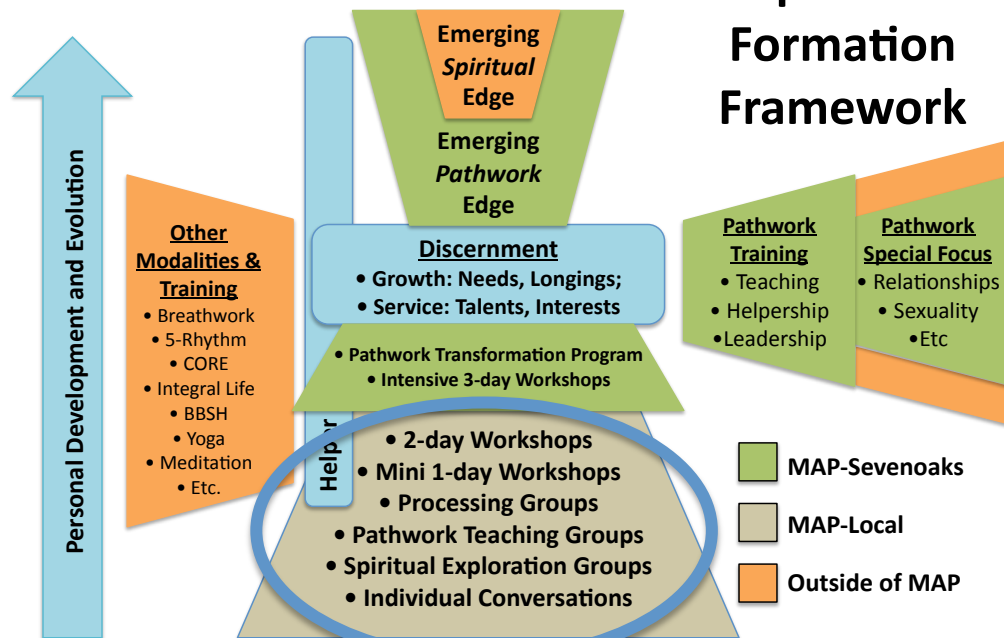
Formation Framework

Personal Development and Evolution

Emerging Spiritual Edge

Emerging Pathwork Edge

Other Modalities & Training
• Breathwork
• 5-Rhythm
• CORE
• Integral Life
• BBSH
• Yoga
• Meditation
• Etc.

Helper

Discernment
• Growth: Needs, Longings;
• Service: Talents, Interests

• Pathwork Transformation Program
• Intensive 3-day Workshops

• 2-day Workshops
• Mini 1-day Workshops
• Processing Groups
• Pathwork Teaching Groups
• Spiritual Exploration Groups
• Individual Conversations

Pathwork Training
• Teaching
• Helpership
•Leadership

Pathwork Special Focus
• Relationships
• Sexuality
•Etc

MAP-Sevenoaks

MAP-Local

Outside of MAP